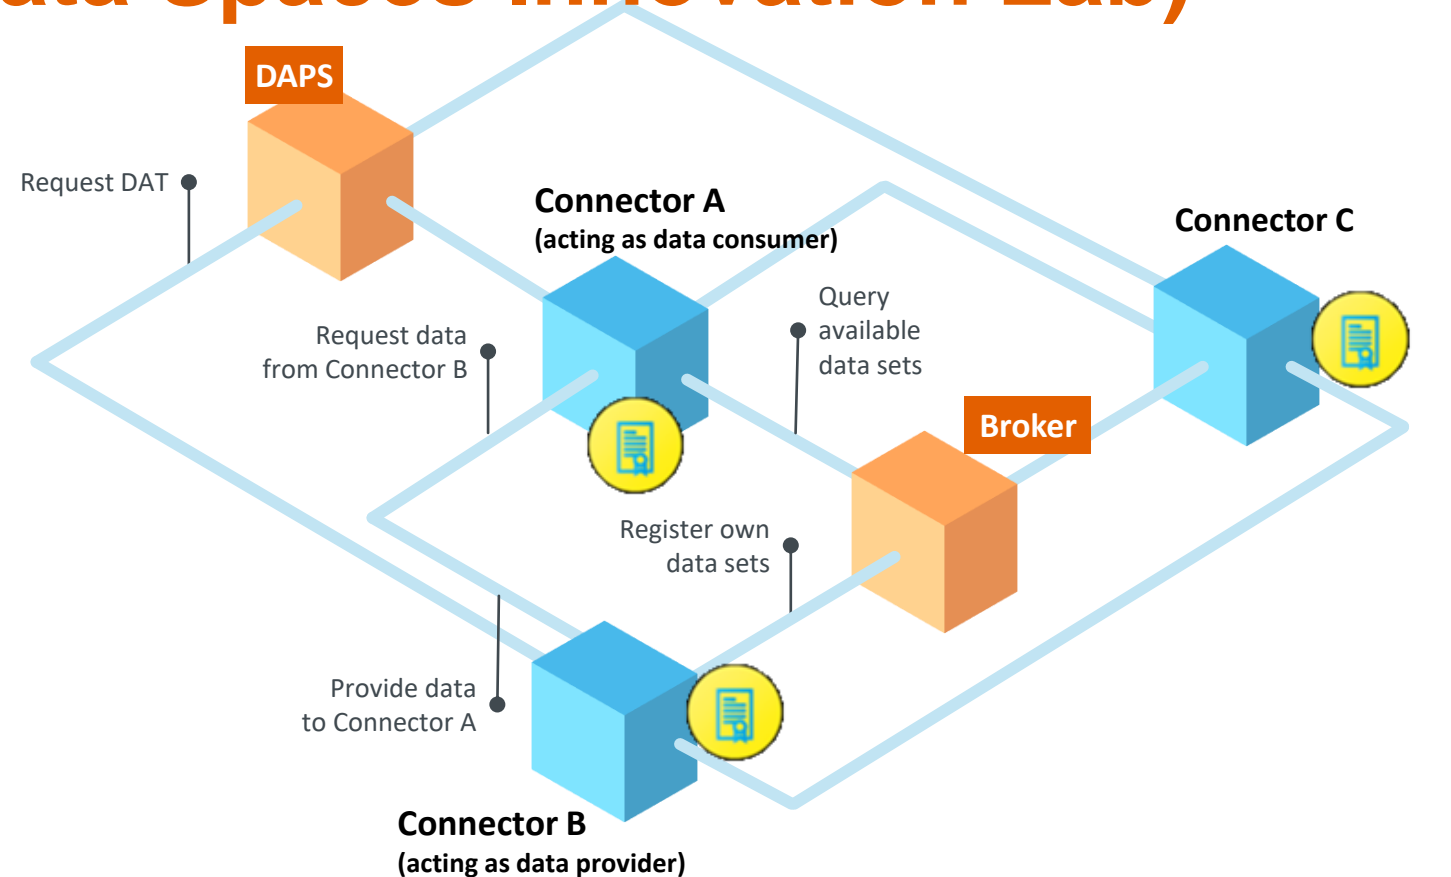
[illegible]

DAPS

Request DAT

Connector A
(acting as data consumer)

Connector C

Request data from Connector B

Query available data sets

Broker

Register own data sets

Provide data to Connector A

Connector B
(acting as data provider)